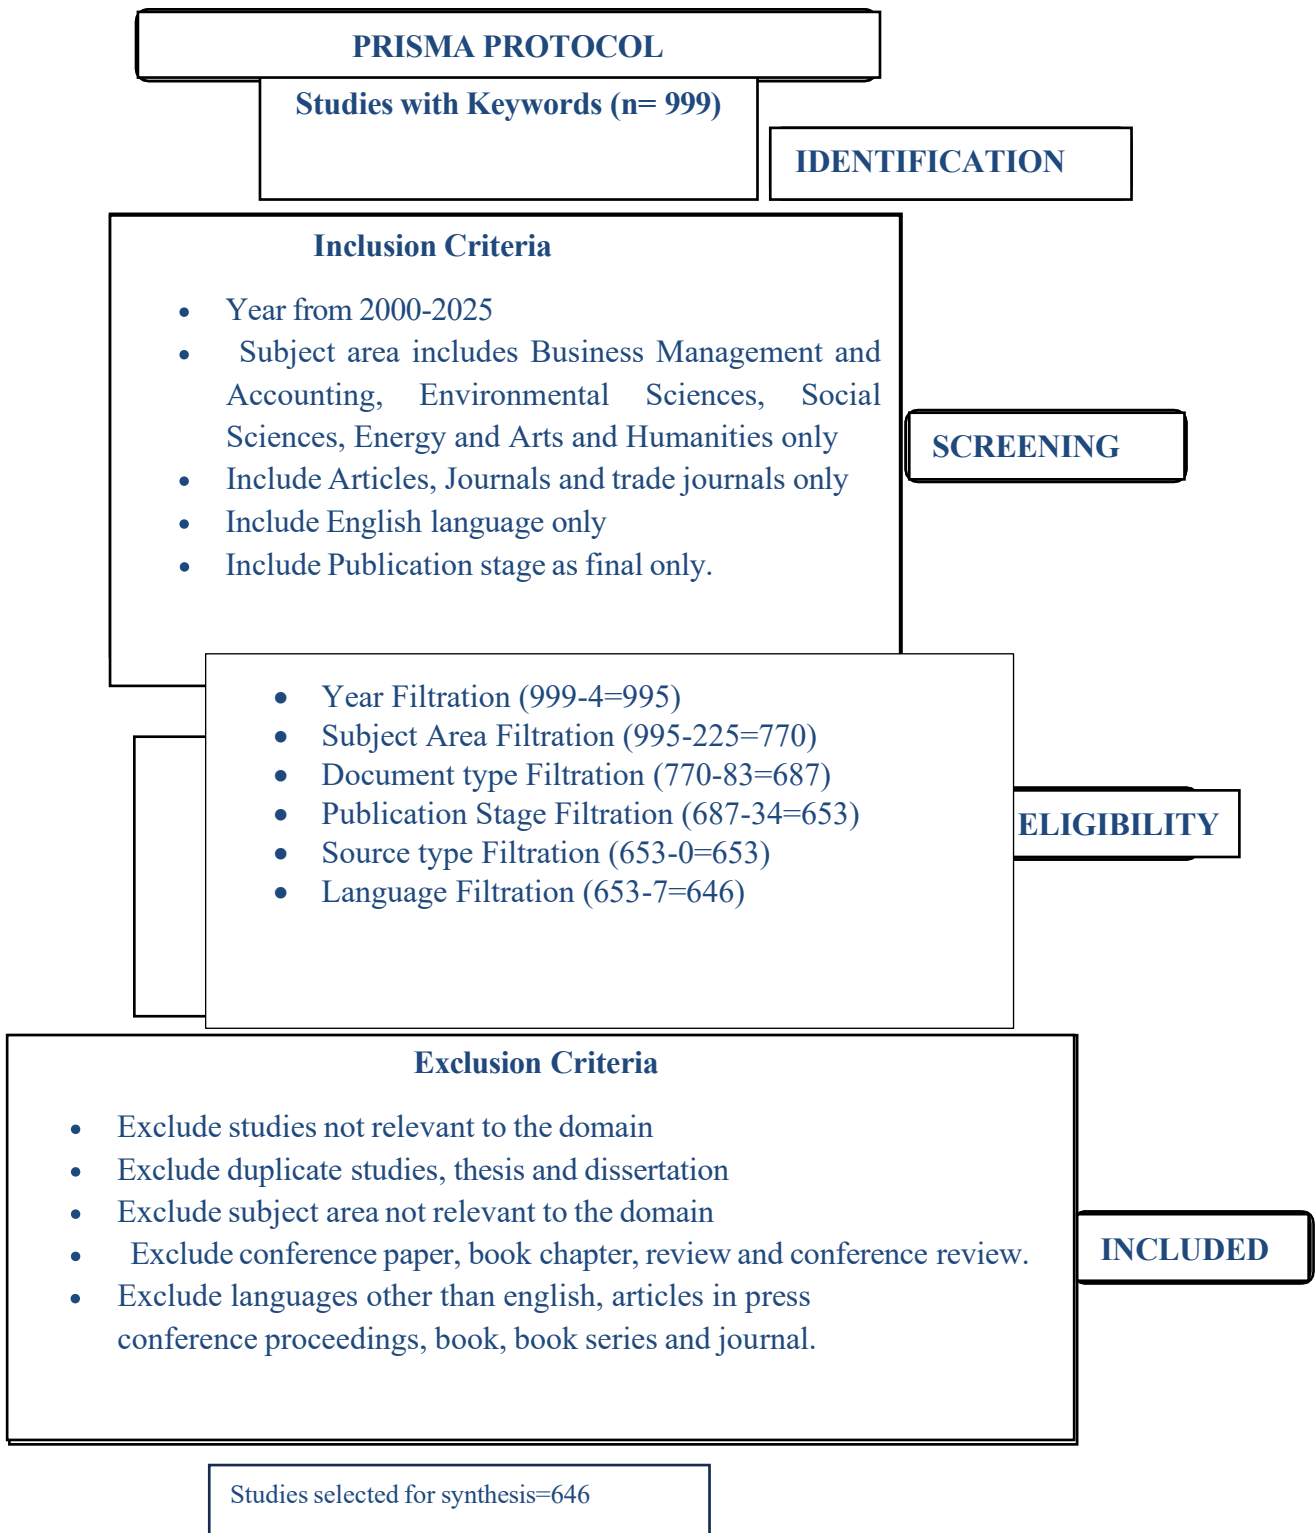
PRISMA PROTOCOL

Studies with Keywords (n= 999)

IDENTIFICATION

Inclusion Criteria

- Year from 2000-2025
- Subject area includes Business Management and Accounting, Environmental Sciences, Social Sciences, Energy and Arts and Humanities only
- Include Articles, Journals and trade journals only
- Include English language only
- Include Publication stage as final only.

SCREENING

- Year Filtration (999-4=995)
- Subject Area Filtration (995-225=770)
- Document type Filtration (770-83=687)
- Publication Stage Filtration (687-34=653)
- Source type Filtration (653-0=653)
- Language Filtration (653-7=646)

ELIGIBILITY

Exclusion Criteria

- Exclude studies not relevant to the domain
- Exclude duplicate studies, thesis and dissertation
- Exclude subject area not relevant to the domain
- Exclude conference paper, book chapter, review and conference review.
- Exclude languages other than english, articles in press conference proceedings, book, book series and journal.

INCLUDED

Studies selected for synthesis=646